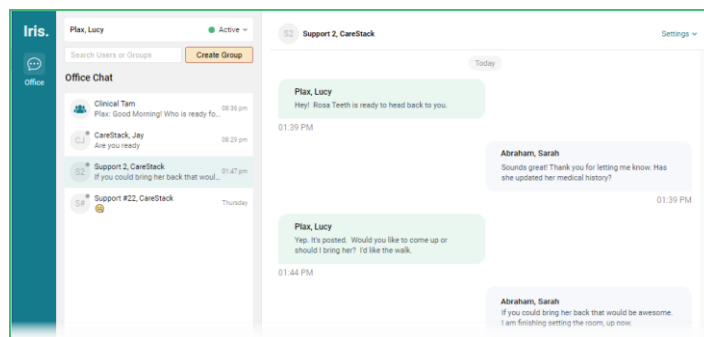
Iris.

Office

Plax, Lucy
● Active

Search Users or Groups
Create Group

Office Chat

Clinical Tam
Plax: Good Morning! Who is ready fo...
08:36 pm

CJ
CareStack, Jay
Are you ready
08:29 pm

S2
Support 2, CareStack
If you could bring her back that woul...
01:47 pm

S#
Support #22, CareStack
😊
Thursday

S2
Support 2, CareStack
Settings

Today

Plax, Lucy
Hey! Rosa Teeth is ready to head back to you.
01:39 PM

Abraham, Sarah
Sounds great! Thank you for letting me know. Has she updated her medical history?
01:39 PM

Plax, Lucy
Yep. It's posted. Would you like to come up or should I bring her? I'd like the walk.
01:44 PM

Abraham, Sarah
If you could bring her back that would be awesome. I am finishing setting the room, up now.